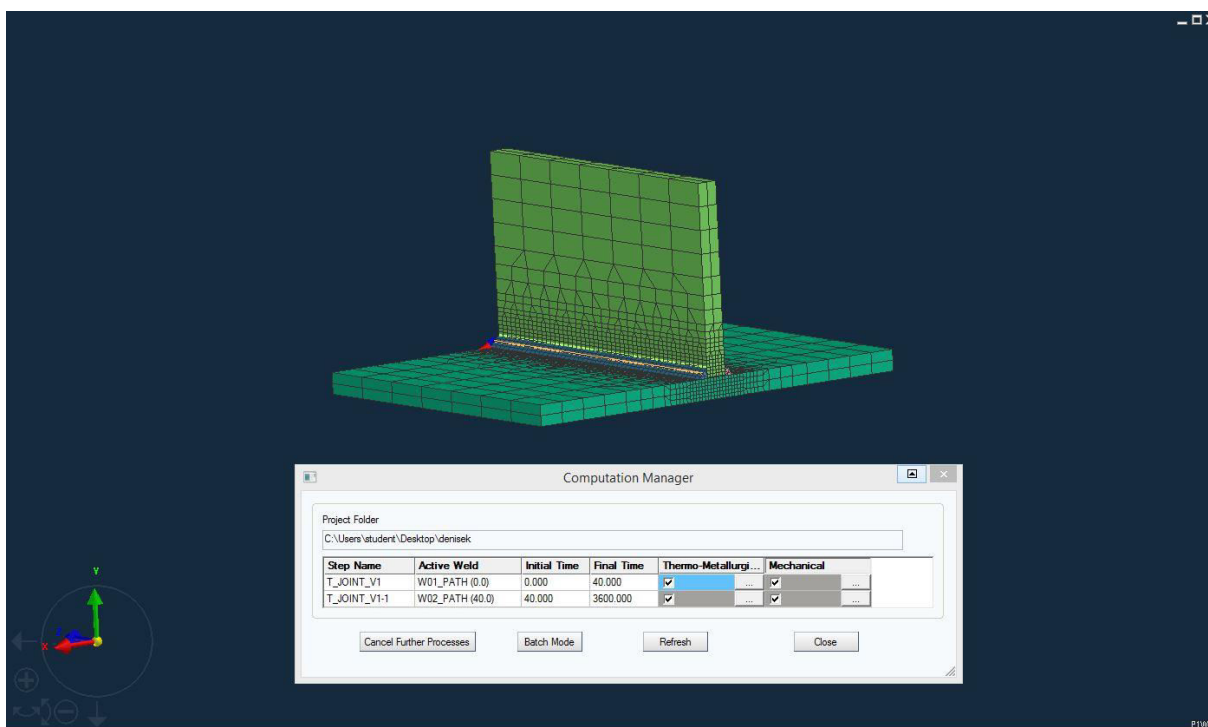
Computation Manager

Project Folder

C:\Users\student\Desktop\denisek

| Step Name | Active Weld | Initial Time | Final Time | Thermo-Metallurgi... | Mechanical |
|---|---|---|---|---|---|
| T_JOINT_V1 | W01_PATH (0.0) | 0.000 | 40.000 | ☑ ... | ☑ ... |
| T_JOINT_V1-1 | W02_PATH (40.0) | 40.000 | 3600.000 | ☑ ... | ☑ ... |

Cancel Further Processes

Batch Mode

Refresh

Close

Y

X